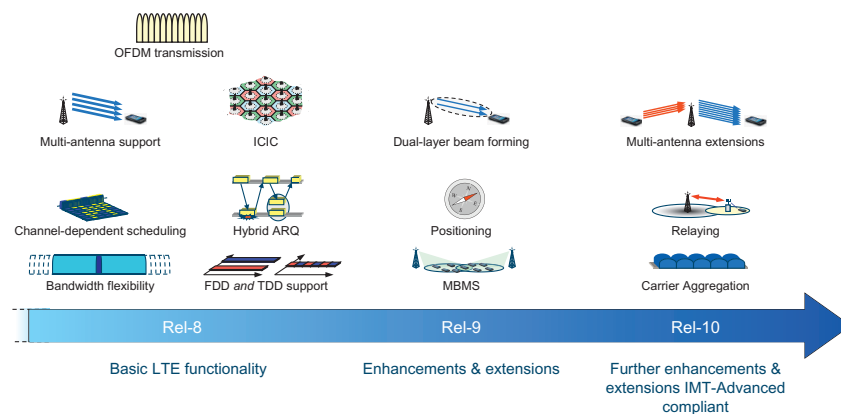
OFDM transmission

Multi-antenna support

ICIC

Dual-layer beam forming

Multi-antenna extensions

Channel-dependent scheduling

Hybrid ARQ

Positioning

Relaying

Bandwidth flexibility

FDD *and* TDD support

MBMS

Carrier Aggregation

Rel-8

Rel-9

Rel-10

Basic LTE functionality

Enhancements & extensions

Further enhancements & extensions IMT-Advanced compliant